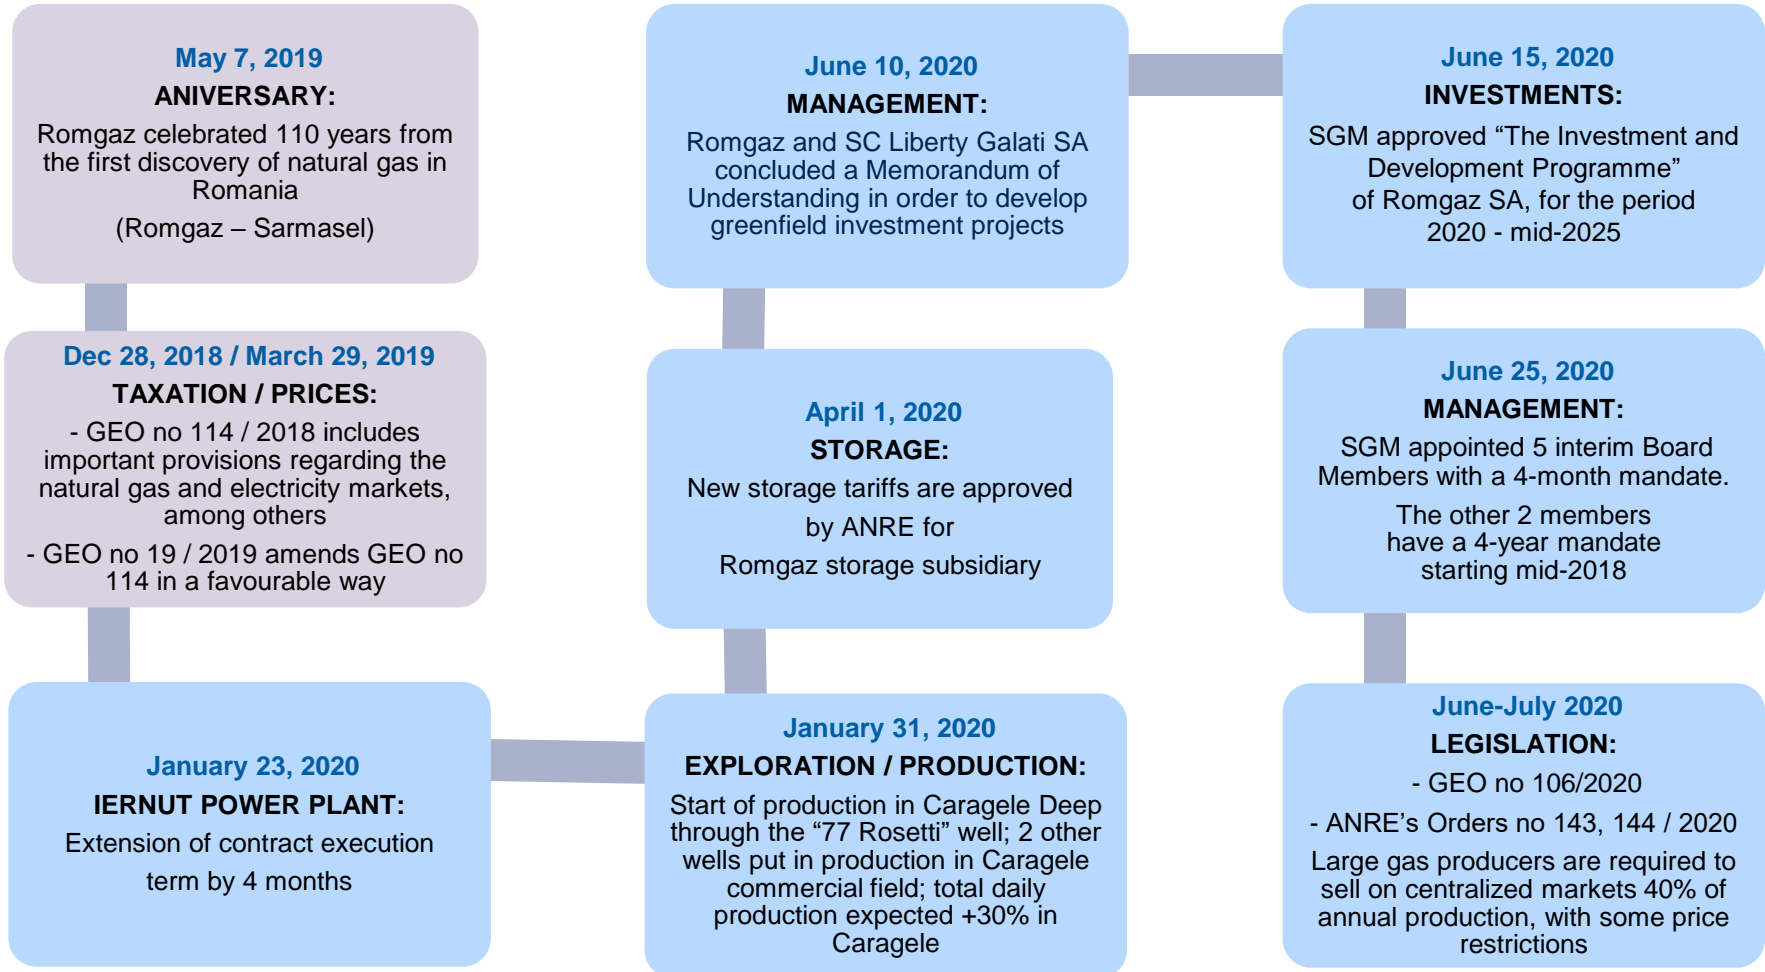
May 7, 2019
ANIVERSARY:
Romgaz celebrated 110 years from the first discovery of natural gas in Romania
(Romgaz – Sarmasel)

Dec 28, 2018 / March 29, 2019
TAXATION / PRICES:
- GEO no 114 / 2018 includes important provisions regarding the natural gas and electricity markets, among others
- GEO no 19 / 2019 amends GEO no 114 in a favourable way

January 23, 2020
IERNUT POWER PLANT:
Extension of contract execution term by 4 months

June 10, 2020
MANAGEMENT:
Romgaz and SC Liberty Galati SA concluded a Memorandum of Understanding in order to develop greenfield investment projects

April 1, 2020
STORAGE:
New storage tariffs are approved by ANRE for Romgaz storage subsidiary

January 31, 2020
EXPLORATION / PRODUCTION:
Start of production in Caragele Deep through the “77 Rosetti” well; 2 other wells put in production in Caragele commercial field; total daily production expected +30% in Caragele

June 15, 2020
INVESTMENTS:
SGM approved “The Investment and Development Programme” of Romgaz SA, for the period 2020 - mid-2025

June 25, 2020
MANAGEMENT:
SGM appointed 5 interim Board Members with a 4-month mandate.
The other 2 members have a 4-year mandate starting mid-2018

June-July 2020
LEGISLATION:
- GEO no 106/2020
- ANRE’s Orders no 143, 144 / 2020
Large gas producers are required to sell on centralized markets 40% of annual production, with some price restrictions